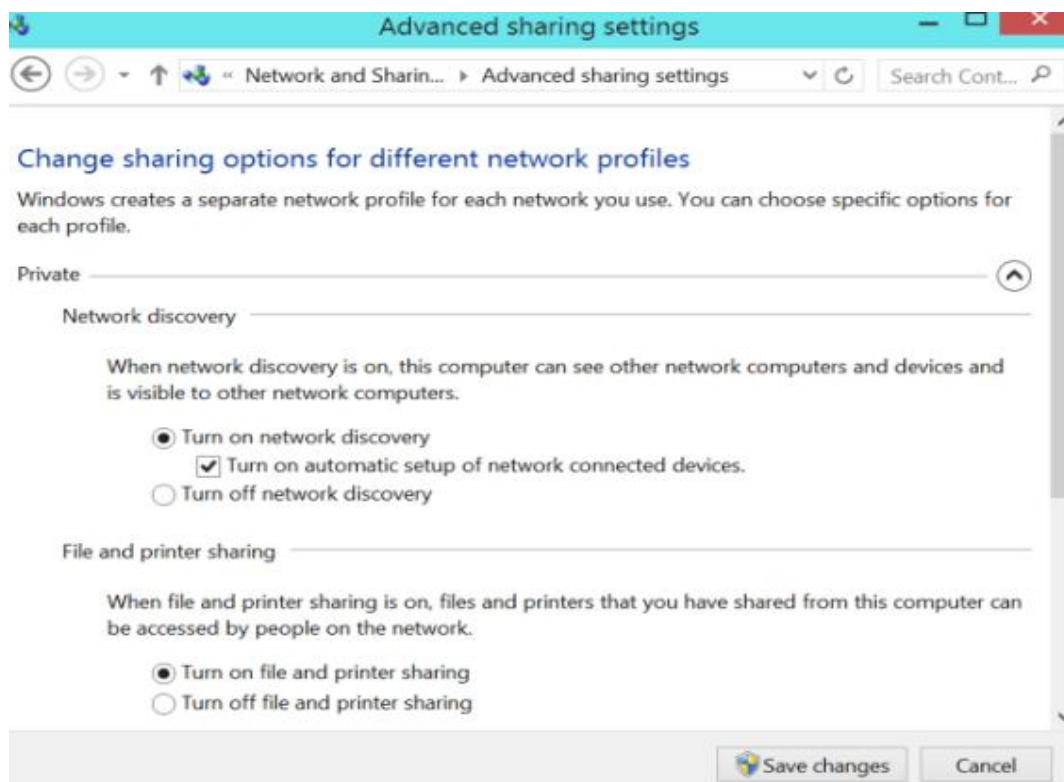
Advanced sharing settings

« Network and Sharin... ▸ Advanced sharing settings

Search Cont...

Change sharing options for different network profiles

Windows creates a separate network profile for each network you use. You can choose specific options for each profile.

Private

Network discovery

When network discovery is on, this computer can see other network computers and devices and is visible to other network computers.

Turn on network discovery

Turn on automatic setup of network connected devices.

Turn off network discovery

File and printer sharing

When file and printer sharing is on, files and printers that you have shared from this computer can be accessed by people on the network.

Turn on file and printer sharing

Turn off file and printer sharing

Save changes

Cancel